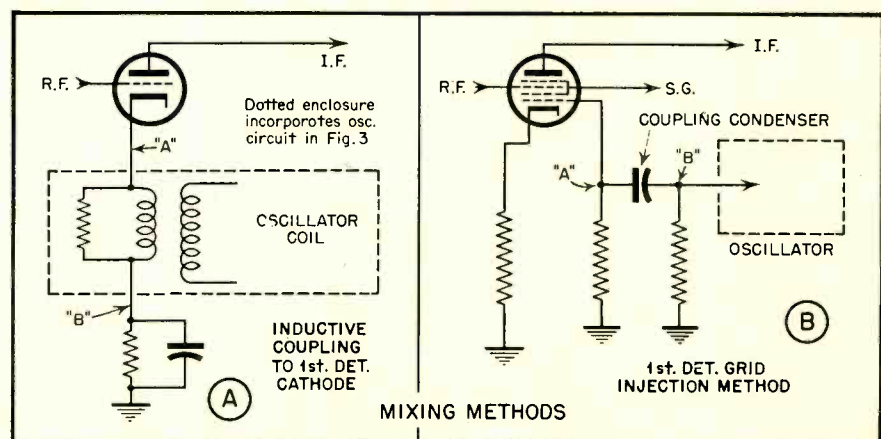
R.F.

I.F.

Dotted enclosure incorporotes osc. circuit in Fig. 3

"A"

OSCILLATOR COIL

"B"

INDUCTIVE COUPLING TO 1st. DET. CATHODE

A

R.F.

I.F.

S.G.

COUPLING CONDENSER

"A"

"B"

OSCILLATOR

B

1st. DET. GRID INJECTION METHOD

MIXING METHODS